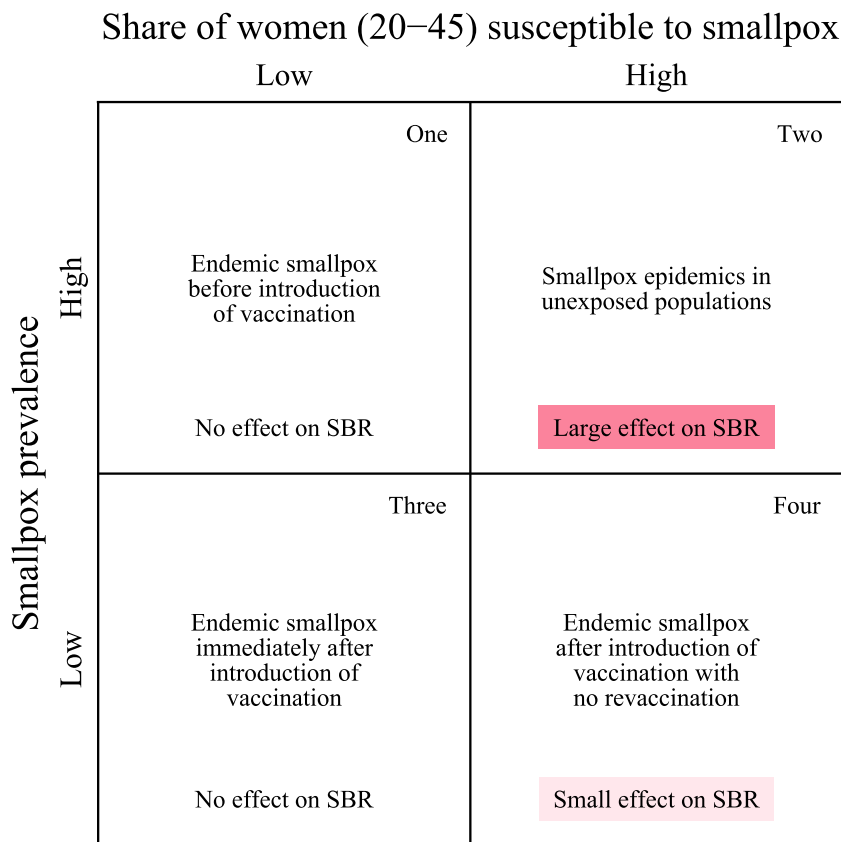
Share of women (20−45) susceptible to smallpox

Low

High

Smallpox prevalence

High

Low

| | Low | High |
|---|---|---|
| High | One<br>Endemic smallpox before introduction of vaccination<br>No effect on SBR | Two<br>Smallpox epidemics in unexposed populations<br>Large effect on SBR |
| Low | Three<br>Endemic smallpox immediately after introduction of vaccination<br>No effect on SBR | Four<br>Endemic smallpox after introduction of vaccination with no revaccination<br>Small effect on SBR |